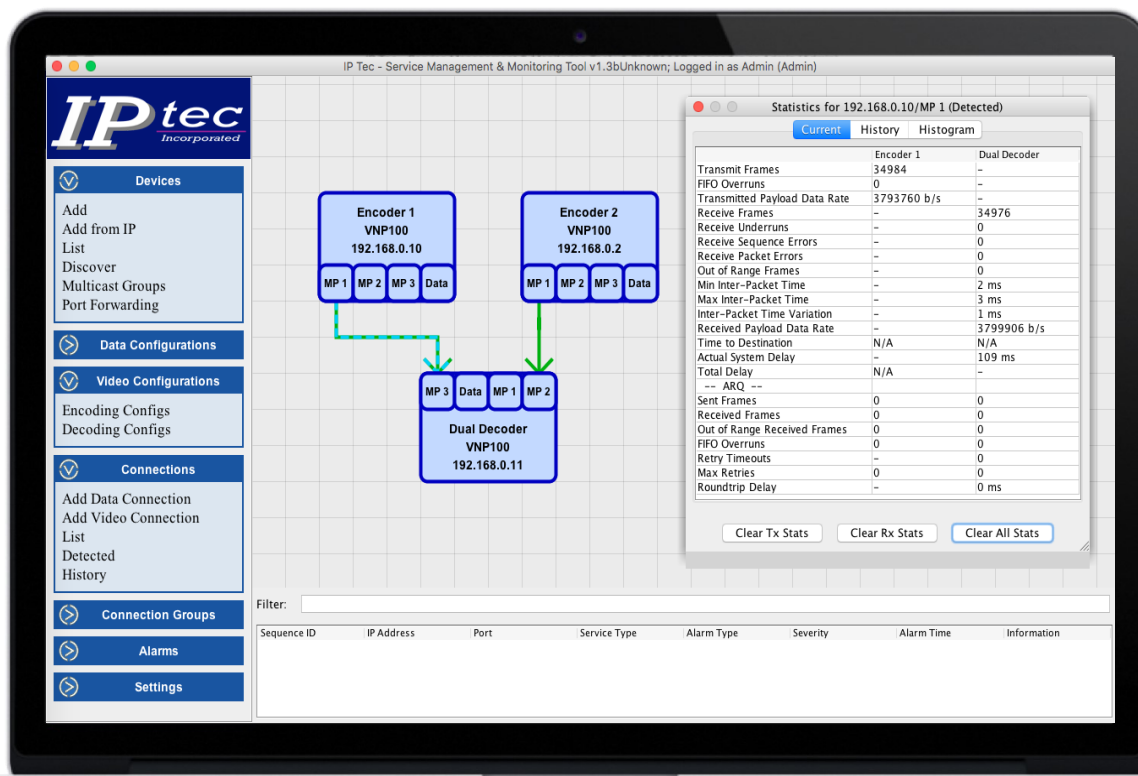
IP Tec - Service Management & Monitoring Tool v1.3bUnknown; Logged in as Admin (Admin)

IPtec Incorporated

Devices

Add
Add from IP
List
Discover
Multicast Groups
Port Forwarding

Data Configurations

Video Configurations

Encoding Configs
Decoding Configs

Connections

Add Data Connection
Add Video Connection
List
Detected
History

Connection Groups

Alarms

Settings

Encoder 1
VNP100
192.168.0.10
MP 1 MP 2 MP 3 Data

Encoder 2
VNP100
192.168.0.2
MP 1 MP 2 MP 3 Data

MP 3 Data MP 1 MP 2
Dual Decoder
VNP100
192.168.0.11

Statistics for 192.168.0.10/MP 1 (Detected)

Current History Histogram

| | Encoder 1 | Dual Decoder |
|---|---|---|
| Transmit Frames | 34984 | – |
| FIFO Overruns | 0 | – |
| Transmitted Payload Data Rate | 3793760 b/s | – |
| Receive Frames | – | 34976 |
| Receive Underruns | – | 0 |
| Receive Sequence Errors | – | 0 |
| Receive Packet Errors | – | 0 |
| Out of Range Frames | – | 0 |
| Min Inter-Packet Time | – | 2 ms |
| Max Inter-Packet Time | – | 3 ms |
| Inter-Packet Time Variation | – | 1 ms |
| Received Payload Data Rate | – | 3799906 b/s |
| Time to Destination | N/A | N/A |
| Actual System Delay | – | 109 ms |
| Total Delay | N/A | – |
| -- ARQ -- | | |
| Sent Frames | 0 | 0 |
| Received Frames | 0 | 0 |
| Out of Range Received Frames | 0 | 0 |
| FIFO Overruns | 0 | 0 |
| Retry Timeouts | – | 0 |
| Max Retries | 0 | 0 |
| Roundtrip Delay | – | 0 ms |

Clear Tx Stats Clear Rx Stats Clear All Stats

Filter:

| Sequence ID | IP Address | Port | Service Type | Alarm Type | Severity | Alarm Time | Information |
|---|---|---|---|---|---|---|---|